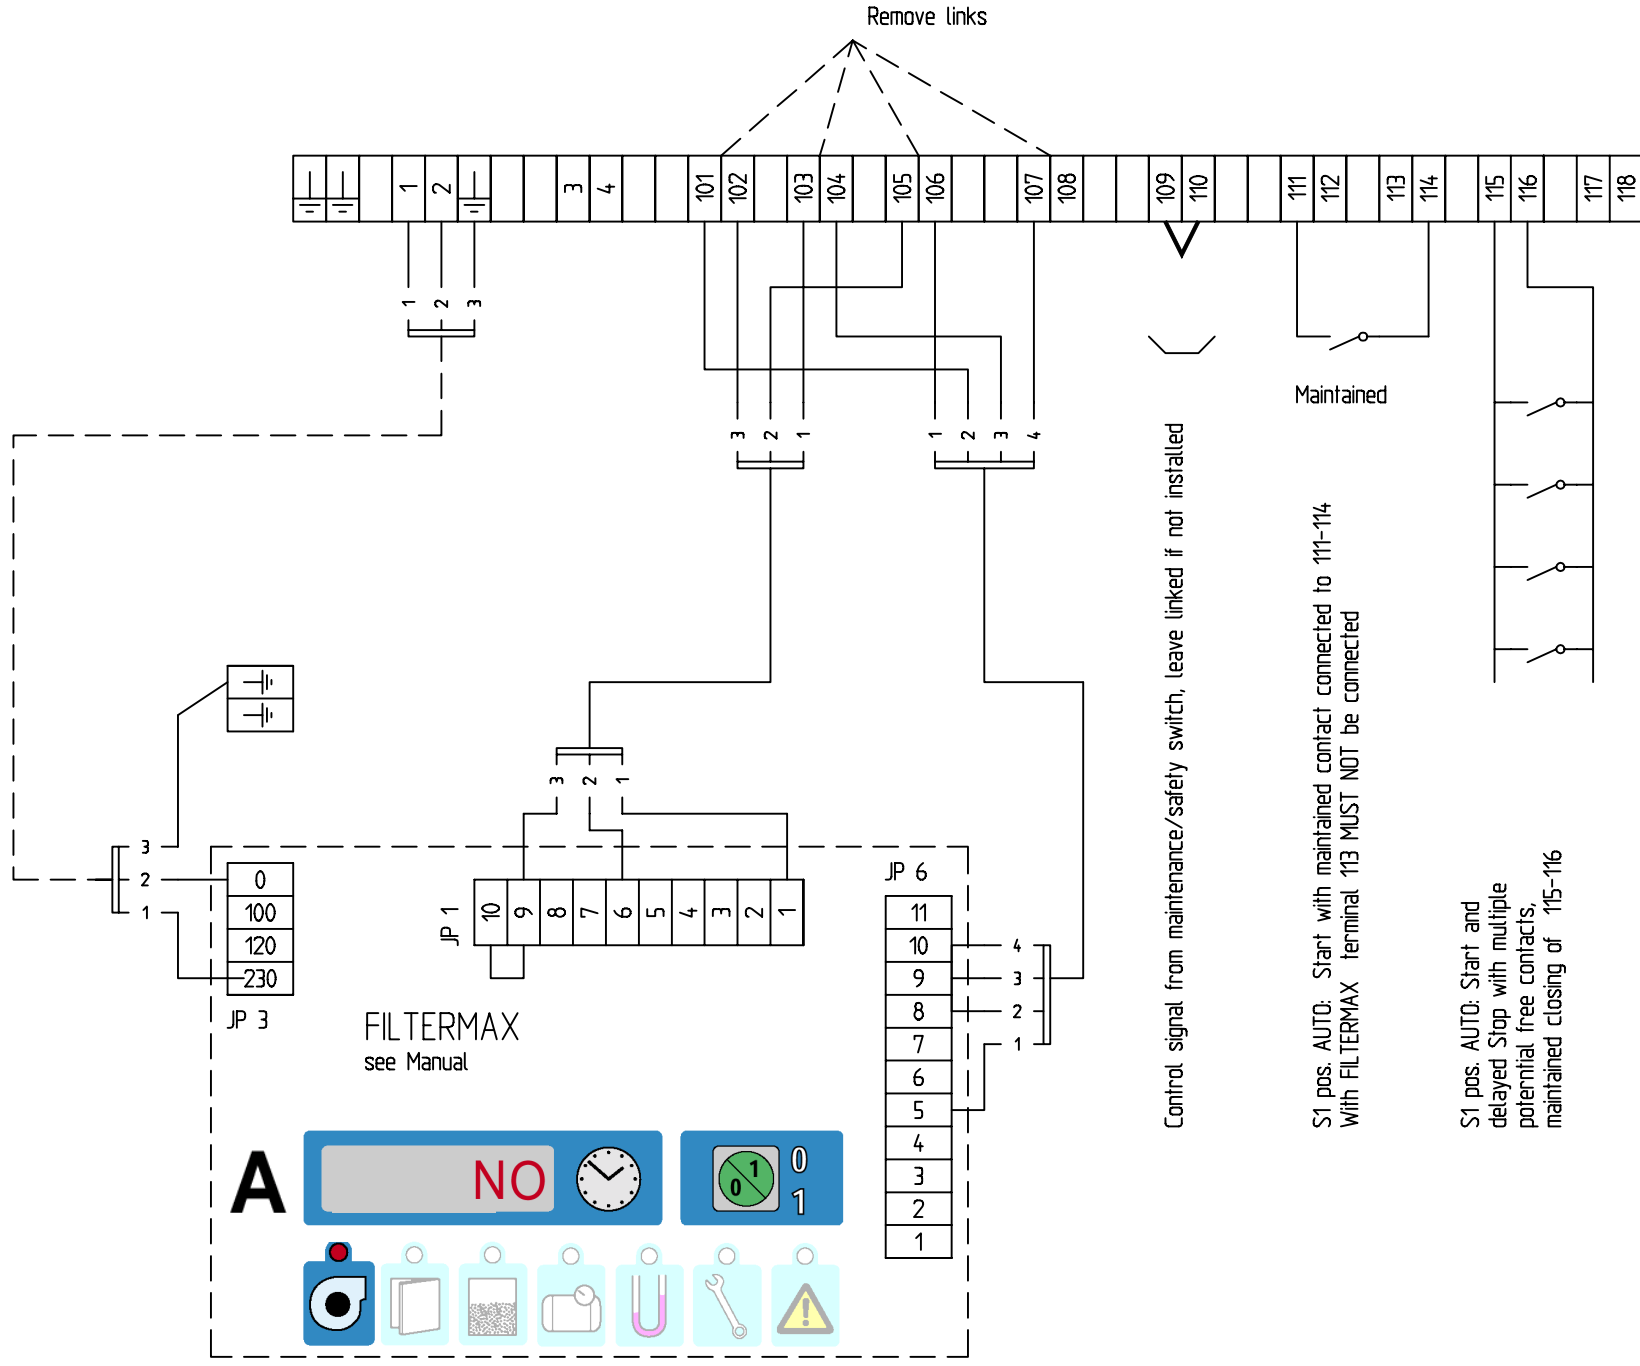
Remove links

1 2 3 4 101 102 103 104 105 106 107 108 109 110 111 112 113 114 115 116 117 118

1 2 3

3 2 1

1 2 3 4

Maintained

Control signal from maintenance/safety switch, leave linked if not installed

S1 pos. AUTO: Start with maintained contact connected to 111-114 With FILTERMAX terminal 113 MUST NOT be connected

S1 pos. AUTO: Start and delayed Stop with multiple potential free contacts, maintained closing of 115-116

3 2 1

3
2
1

| 0 |
|---|
| 100 |
| 120 |
| 230 |

JP 3

JP 1

| 10 | 9 | 8 | 7 | 6 | 5 | 4 | 3 | 2 | 1 |
|---|---|---|---|---|---|---|---|---|---|

JP 6

| 11 |
|---|
| 10 |
| 9 |
| 8 |
| 7 |
| 6 |
| 5 |
| 4 |
| 3 |
| 2 |
| 1 |

4
3
2
1

FILTERMAX
see Manual

A

NO

0 1

0
1